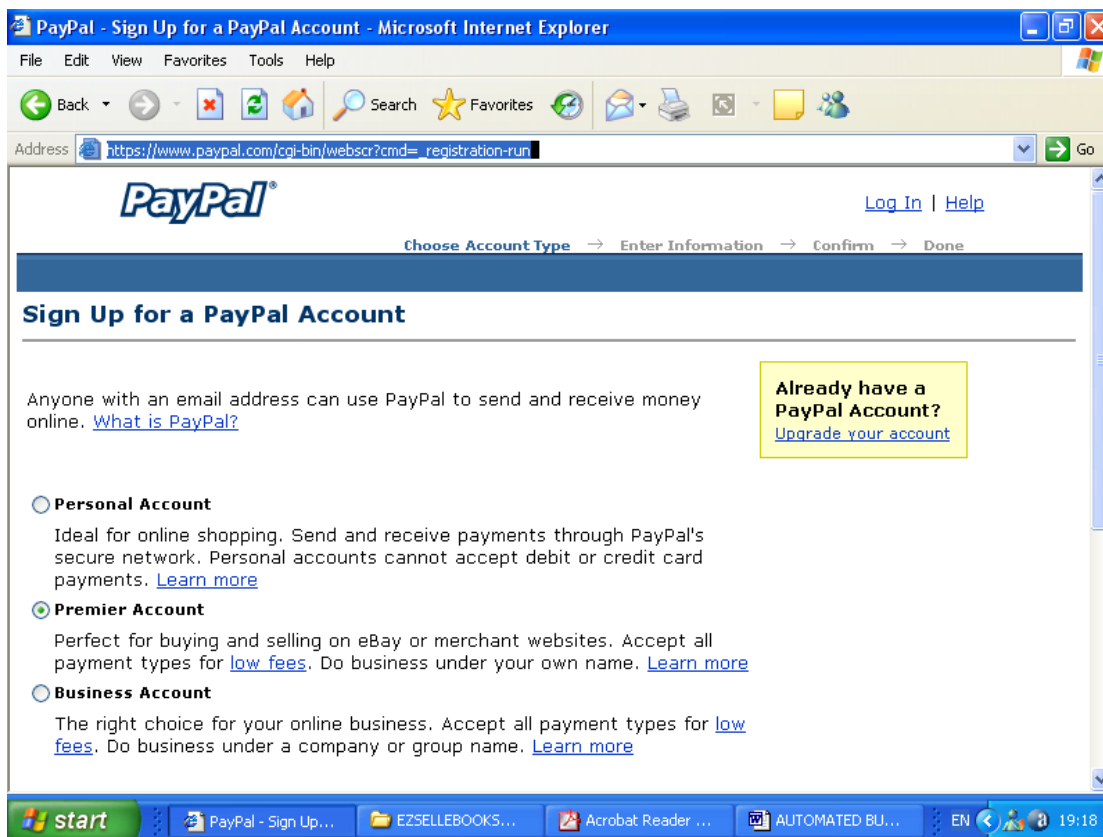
PayPal - Sign Up for a PayPal Account - Microsoft Internet Explorer

File Edit View Favorites Tools Help

Back Search Favorites

Address https://www.paypal.com/cgi-bin/webscr?cmd=_registration-run Go

PayPal®

Log In | Help

Choose Account Type → Enter Information → Confirm → Done

Sign Up for a PayPal Account

Anyone with an email address can use PayPal to send and receive money online. What is PayPal?

Already have a PayPal Account?
Upgrade your account

Personal Account

Ideal for online shopping. Send and receive payments through PayPal's secure network. Personal accounts cannot accept debit or credit card payments. Learn more

Premier Account

Perfect for buying and selling on eBay or merchant websites. Accept all payment types for low fees. Do business under your own name. Learn more

Business Account

The right choice for your online business. Accept all payment types for low fees. Do business under a company or group name. Learn more

start PayPal - Sign Up... EZSELLEBOOKS... Acrobat Reader ... AUTOMATED BU... EN 19:18